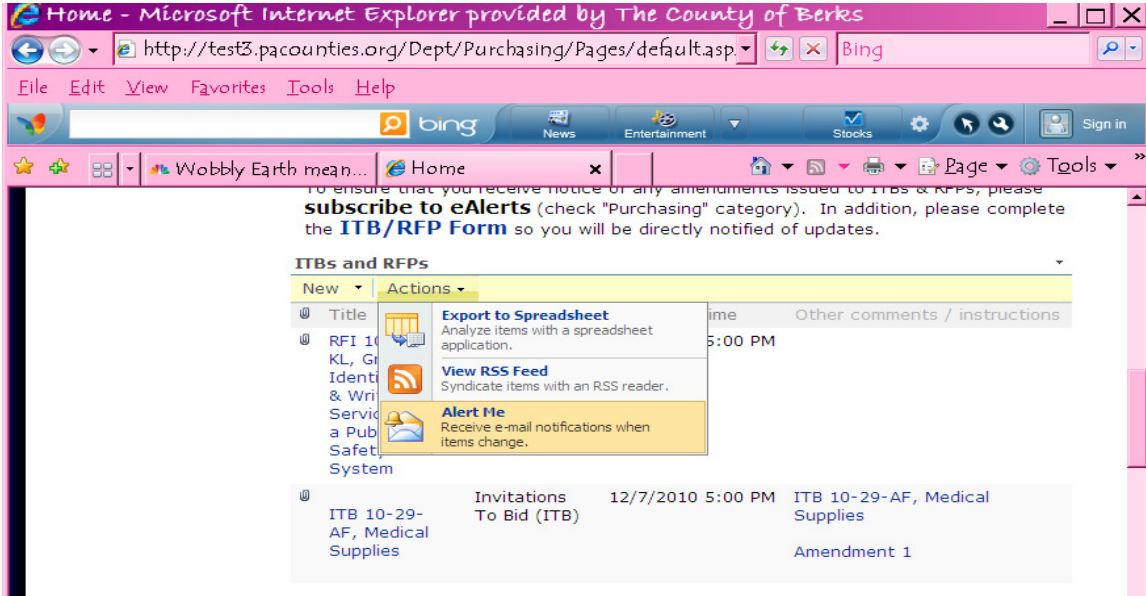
Home - Microsoft Internet Explorer provided by The County of Berks

http://test3.pacounties.org/Dept/Purchasing/Pages/default.asp

Bing

File Edit View Favorites Tools Help

bing News Entertainment Stocks Sign in

Wobbly Earth mean... Home

Page Tools

To ensure that you receive notice of any amendments issued to ITBs & RFPs, please **subscribe to eAlerts** (check "Purchasing" category). In addition, please complete the **ITB/RFP Form** so you will be directly notified of updates.

ITBs and RFPs

New Actions

Title

Export to Spreadsheet
Analyze items with a spreadsheet application.

View RSS Feed
Syndicate items with an RSS reader.

Alert Me
Receive e-mail notifications when items change.

ime

Other comments / instructions

RFI 10 KL, Gr Identi & Wri Servic a Pub Safet System

5:00 PM

ITB 10-29-AF, Medical Supplies

Invitations To Bid (ITB)

12/7/2010 5:00 PM

ITB 10-29-AF, Medical Supplies

Amendment 1